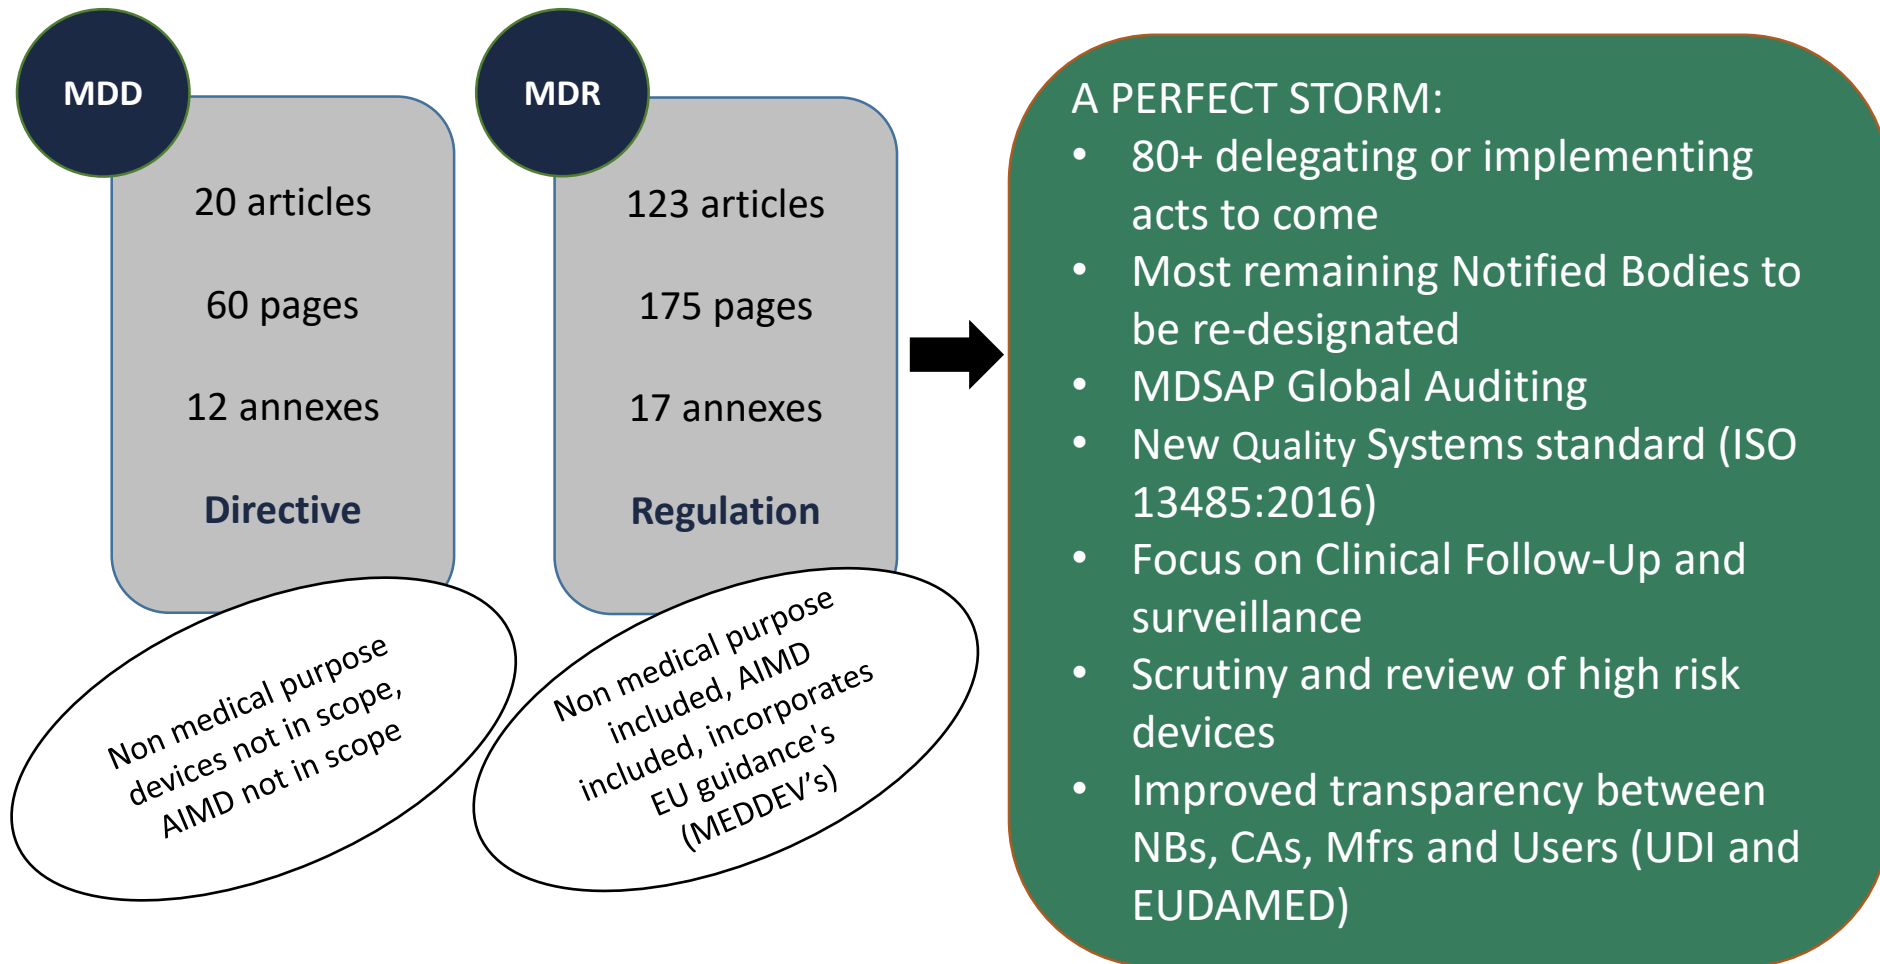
MDD

20 articles

60 pages

12 annexes

Directive

Non medical purpose devices not in scope, AIMD not in scope

MDR

123 articles

175 pages

17 annexes

Regulation

Non medical purpose included, AIMD included, incorporates EU guidance's (MEDDEV's)

A PERFECT STORM:

- 80+ delegating or implementing acts to come
- Most remaining Notified Bodies to be re-designated
- MDSAP Global Auditing
- New Quality Systems standard (ISO 13485:2016)
- Focus on Clinical Follow-Up and surveillance
- Scrutiny and review of high risk devices
- Improved transparency between NBs, CAs, Mfrs and Users (UDI and EUDAMED)